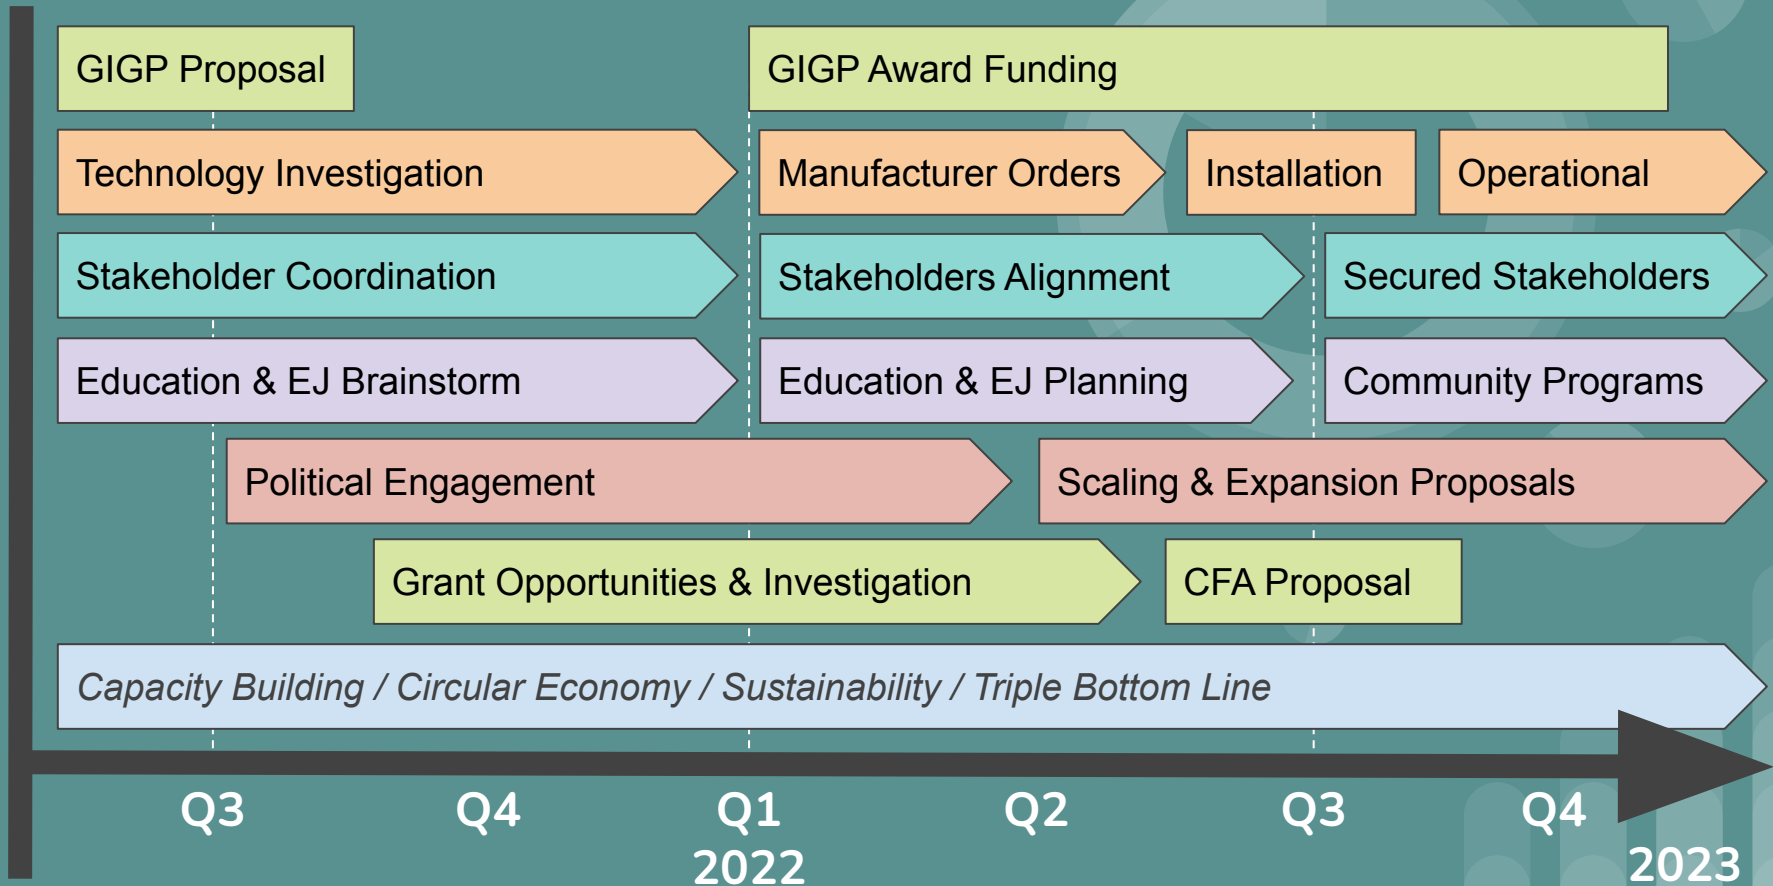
GIGP Proposal

GIGP Award Funding

Technology Investigation

Manufacturer Orders

Installation

Operational

Stakeholder Coordination

Stakeholders Alignment

Secured Stakeholders

Education & EJ Brainstorm

Education & EJ Planning

Community Programs

Political Engagement

Scaling & Expansion Proposals

Grant Opportunities & Investigation

CFA Proposal

Capacity Building / Circular Economy / Sustainability / Triple Bottom Line

Q3 Q4 Q1 2022 Q2 Q3 Q4 2023